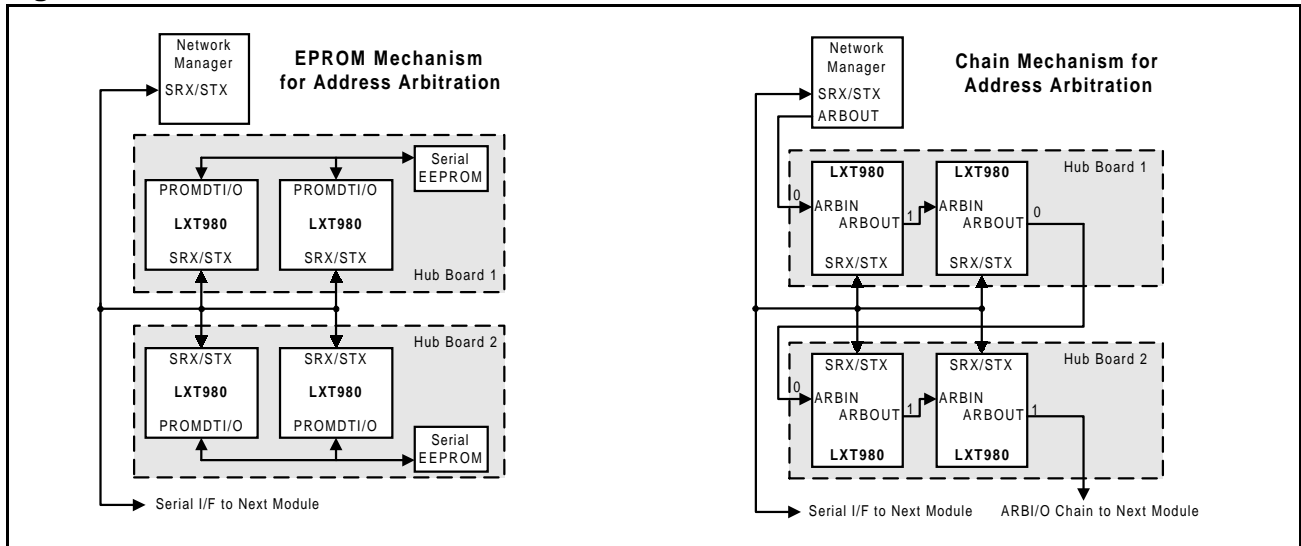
Network Manager
SRX/STX

EPROM Mechanism for Address Arbitration

Serial EEPROM

PROMDTI/O
LXT980
SRX/STX

PROMDTI/O
LXT980
SRX/STX

Hub Board 1

Hub Board 2

SRX/STX
LXT980
PROMDTI/O

SRX/STX
LXT980
PROMDTI/O

Serial EEPROM

Serial I/F to Next Module

Network Manager
SRX/STX
ARBOUT

Chain Mechanism for Address Arbitration

Hub Board 1

0
LXT980
ARBIN
ARBOUT
SRX/STX

1
LXT980
ARBIN
ARBOUT
SRX/STX

0

Hub Board 2

0
SRX/STX
ARBIN
ARBOUT
LXT980

1
SRX/STX
ARBIN
ARBOUT
LXT980

1

Serial I/F to Next Module

ARBI/O Chain to Next Module